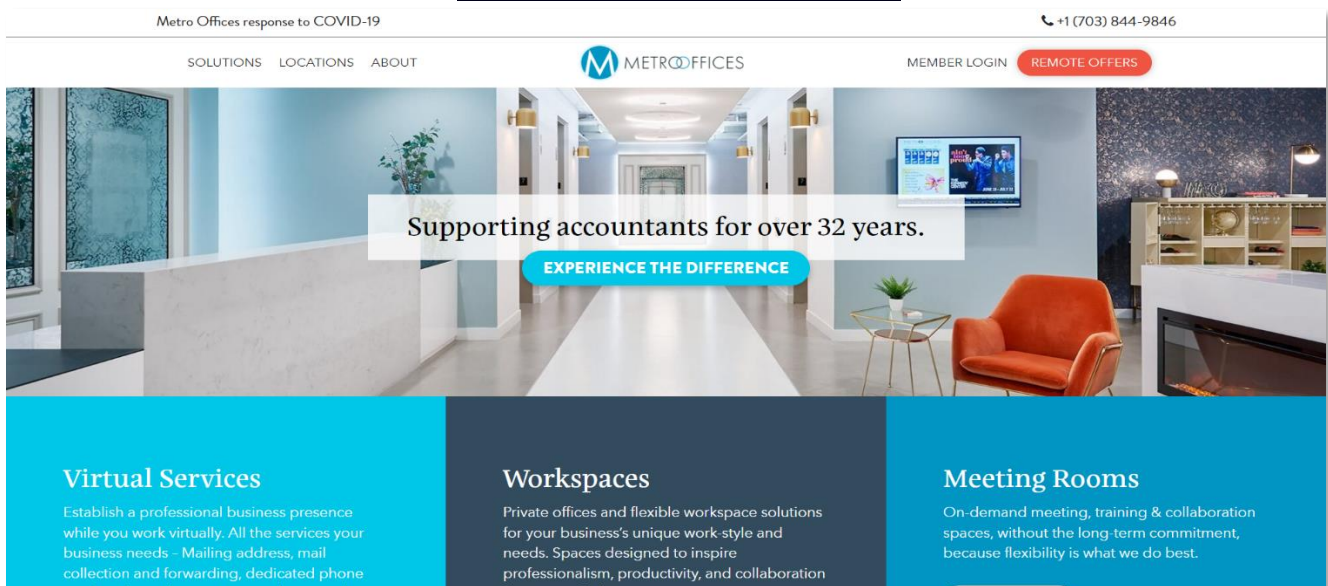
Metro Offices response to COVID-19

+1 (703) 844-9846

SOLUTIONS LOCATIONS ABOUT

METROOFFICES

MEMBER LOGIN REMOTE OFFERS

Supporting accountants for over 32 years.

EXPERIENCE THE DIFFERENCE

Virtual Services

Establish a professional business presence while you work virtually. All the services your business needs - Mailing address, mail collection and forwarding, dedicated phone

Workspaces

Private offices and flexible workspace solutions for your business's unique work-style and needs. Spaces designed to inspire professionalism, productivity, and collaboration

Meeting Rooms

On-demand meeting, training & collaboration spaces, without the long-term commitment, because flexibility is what we do best.